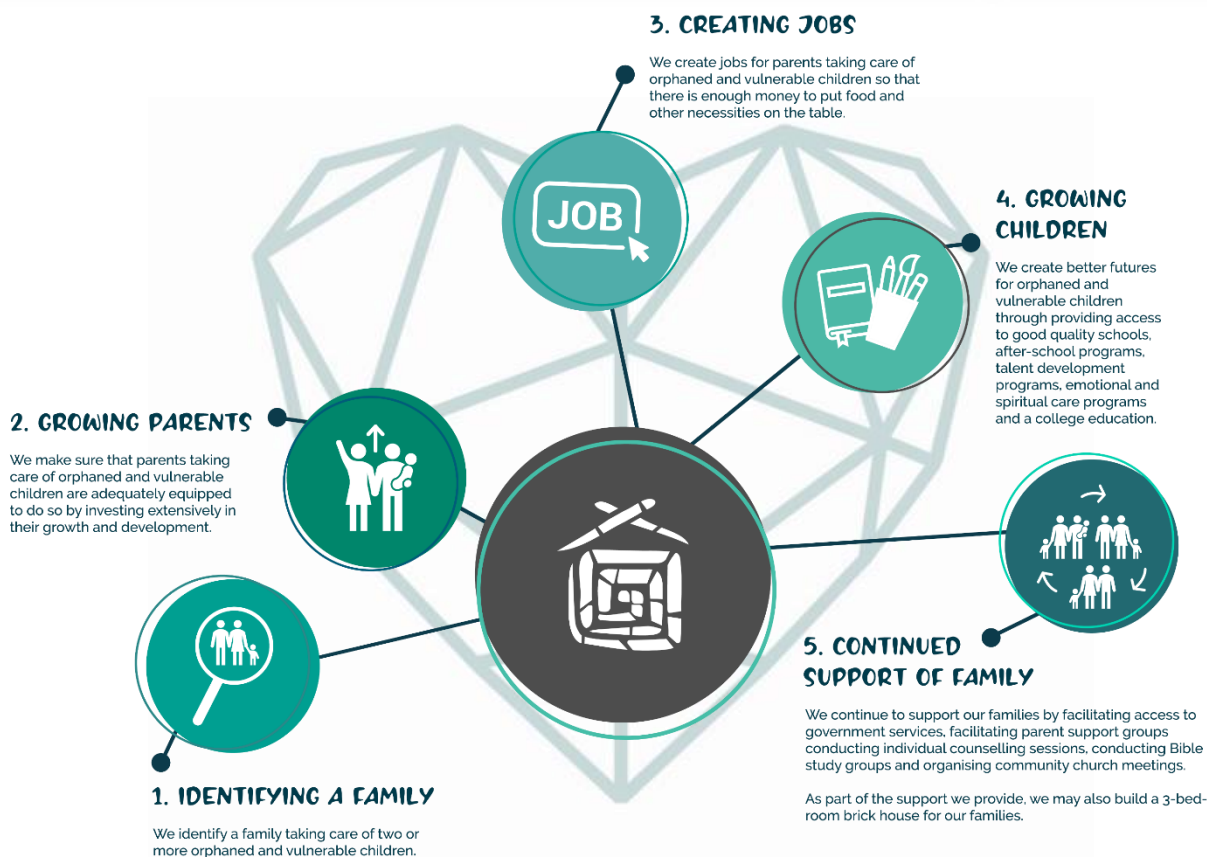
3. CREATING JOBS

We create jobs for parents taking care of orphaned and vulnerable children so that there is enough money to put food and other necessities on the table.

JOB

4. GROWING CHILDREN

We create better futures for orphaned and vulnerable children through providing access to good quality schools, after-school programs, talent development programs, emotional and spiritual care programs and a college education.

2. GROWING PARENTS

We make sure that parents taking care of orphaned and vulnerable children are adequately equipped to do so by investing extensively in their growth and development.

5. CONTINUED SUPPORT OF FAMILY

We continue to support our families by facilitating access to government services, facilitating parent support groups conducting individual counselling sessions, conducting Bible study groups and organising community church meetings.

As part of the support we provide, we may also build a 3-bedroom brick house for our families.

1. IDENTIFYING A FAMILY

We identify a family taking care of two or more orphaned and vulnerable children.